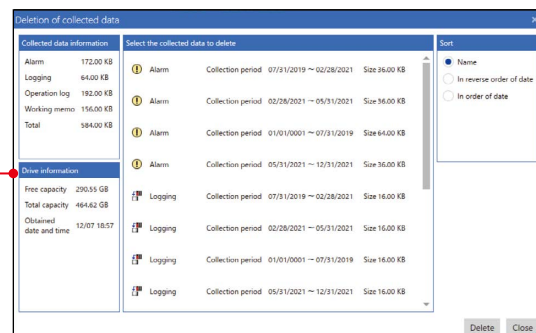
Deletion of collected data

Collected data information

| | |
|---|---|
| Alarm | 172.00 KB |
| Logging | 64.00 KB |
| Operation log | 192.00 KB |
| Working memo | 156.00 KB |
| Total | 584.00 KB |

Drive information

| | |
|---|---|
| Free capacity | 290.55 GB |
| Total capacity | 464.62 GB |
| Obtained date and time | 12/07 18:57 |

Select the collected data to delete

| | | |
|---|---|---|
| Alarm | Collection period 07/31/2019 ~ 02/28/2021 | Size 36.00 KB |
| Alarm | Collection period 02/28/2021 ~ 05/31/2021 | Size 36.00 KB |
| Alarm | Collection period 01/01/0001 ~ 07/31/2019 | Size 64.00 KB |
| Alarm | Collection period 05/31/2021 ~ 12/31/2021 | Size 36.00 KB |
| Logging | Collection period 07/31/2019 ~ 02/28/2021 | Size 16.00 KB |
| Logging | Collection period 02/28/2021 ~ 05/31/2021 | Size 16.00 KB |
| Logging | Collection period 01/01/0001 ~ 07/31/2019 | Size 16.00 KB |
| Logging | Collection period 05/31/2021 ~ 12/31/2021 | Size 16.00 KB |

Sort

Name

In reverse order of date

In order of date

Delete Close